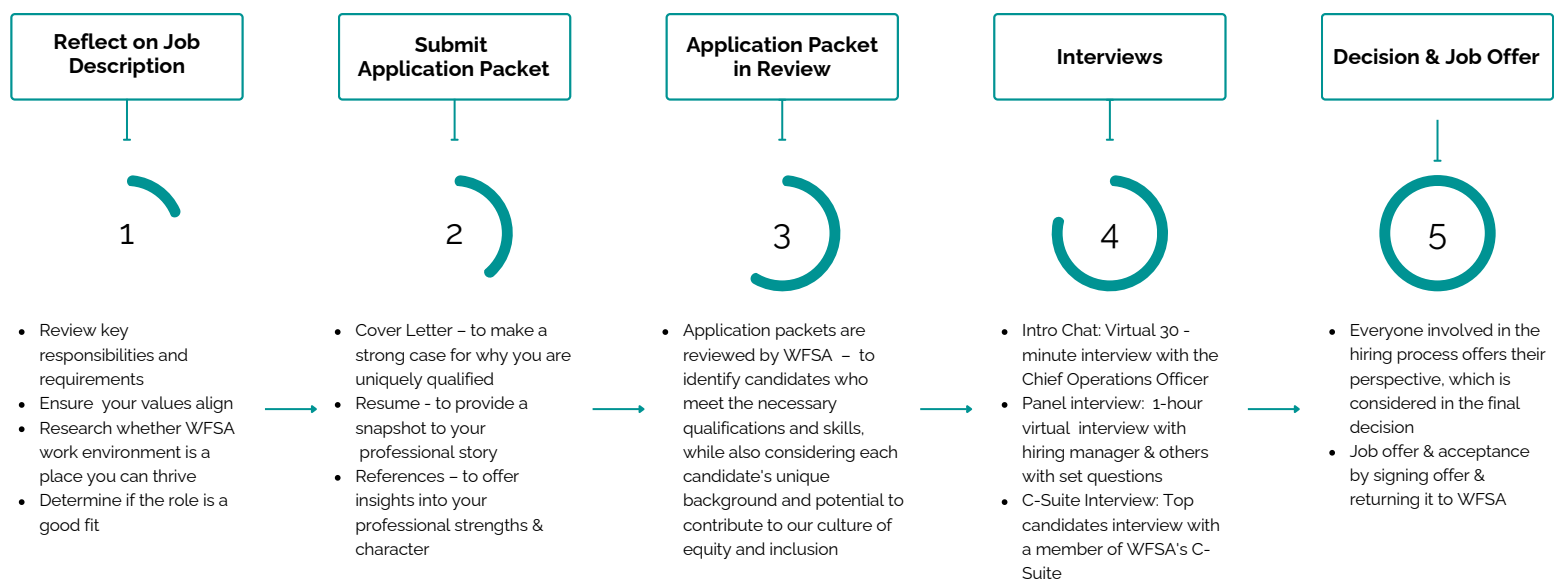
Reflect on Job Description

1

- Review key responsibilities and requirements
- Ensure your values align
- Research whether WFSA work environment is a place you can thrive
- Determine if the role is a good fit

Submit Application Packet

2

- Cover Letter – to make a strong case for why you are uniquely qualified
- Resume - to provide a snapshot to your professional story
- References – to offer insights into your professional strengths & character

Application Packet in Review

3

- Application packets are reviewed by WFSA – to identify candidates who meet the necessary qualifications and skills, while also considering each candidate's unique background and potential to contribute to our culture of equity and inclusion

Interviews

4

- Intro Chat: Virtual 30 - minute interview with the Chief Operations Officer
- Panel interview: 1-hour virtual interview with hiring manager & others with set questions
- C-Suite Interview: Top candidates interview with a member of WFSA's C-Suite

Decision & Job Offer

5

- Everyone involved in the hiring process offers their perspective, which is considered in the final decision
- Job offer & acceptance by signing offer & returning it to WFSA